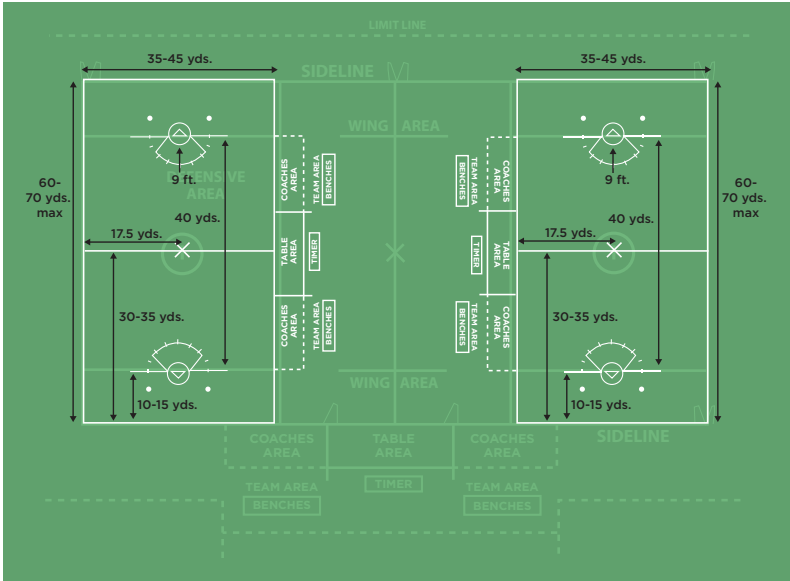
LIMIT LINE

35-45 yds.

SIDELINE

35-45 yds.

WING AREA

60-70 yds. max

9 ft.

DEFENSIVE AREA

COACHES AREA

TEAM AREA

BENCHES

TEAM AREA

BENCHES

COACHES AREA

9 ft.

60-70 yds. max

40 yds.

40 yds.

17.5 yds.

TABLE AREA

TIMER

TIMER

TABLE AREA

17.5 yds.

30-35 yds.

COACHES AREA

TEAM AREA

BENCHES

TEAM AREA

BENCHES

COACHES AREA

30-35 yds.

WING AREA

10-15 yds.

10-15 yds.

COACHES AREA

TABLE AREA

COACHES AREA

SIDELINE

TEAM AREA

BENCHES

TIMER

TEAM AREA

BENCHES